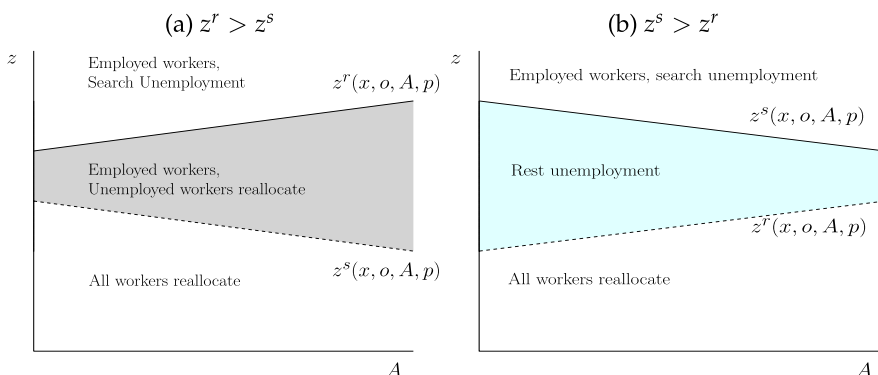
(a) $z^r > z^s$

$z$

Employed workers, Search Unemployment

$z^r(x, o, A, p)$

Employed workers, Unemployed workers reallocate

All workers reallocate

$z^s(x, o, A, p)$

$A$

(b) $z^s > z^r$

$z$

Employed workers, search unemployment

$z^s(x, o, A, p)$

Rest unemployment

$z^r(x, o, A, p)$

All workers reallocate

$A$